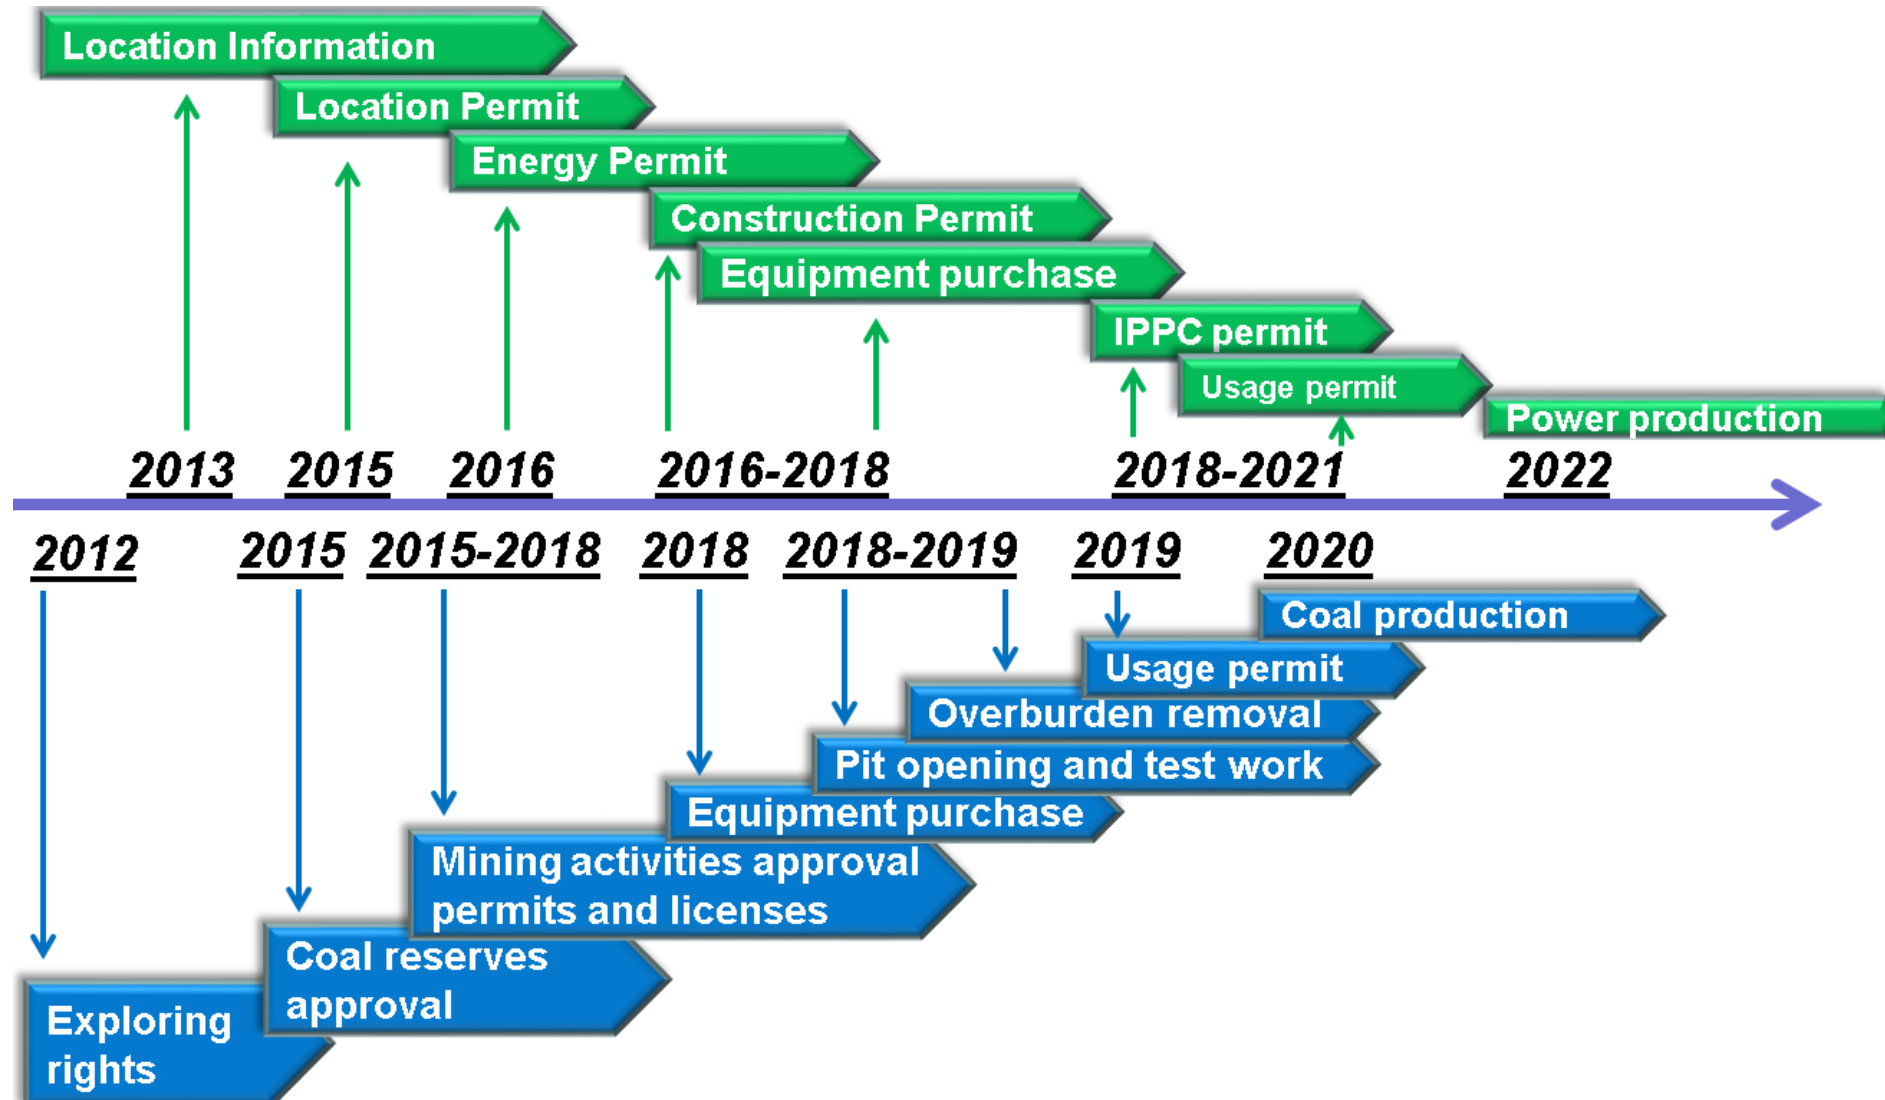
Location Information

Location Permit

Energy Permit

Construction Permit

Equipment purchase

IPPC permit

Usage permit

Power production

2013 2015 2016 2016-2018 2018-2021 2022

2012 2015 2015-2018 2018 2018-2019 2019 2020

Coal production

Usage permit

Overburden removal

Pit opening and test work

Equipment purchase

Mining activities approval permits and licenses

Coal reserves approval

Exploring rights